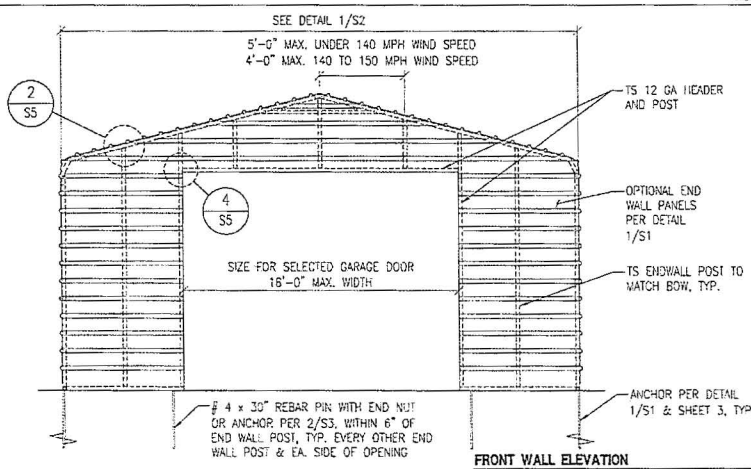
SEE DETAIL 1/S2

5'-0" MAX. UNDER 140 MPH WIND SPEED
4'-0" MAX. 140 TO 150 MPH WIND SPEED

2
S5

TS 12 GA HEADER AND POST

4
S5

OPTIONAL END WALL PANELS PER DETAIL 1/S1

SIZE FOR SELECTED GARAGE DOOR
16'-0" MAX. WIDTH

TS ENDWALL POST TO MATCH BOW, TYP.

# 4 x 30" REBAR PIN WITH END NUT OR ANCHOR PER 2/S3, WITHIN 6" OF END WALL POST, TYP. EVERY OTHER END WALL POST & EA. SIDE OF OPENING

ANCHOR PER DETAIL 1/S1 & SHEET 3, TYP

FRONT WALL ELEVATION